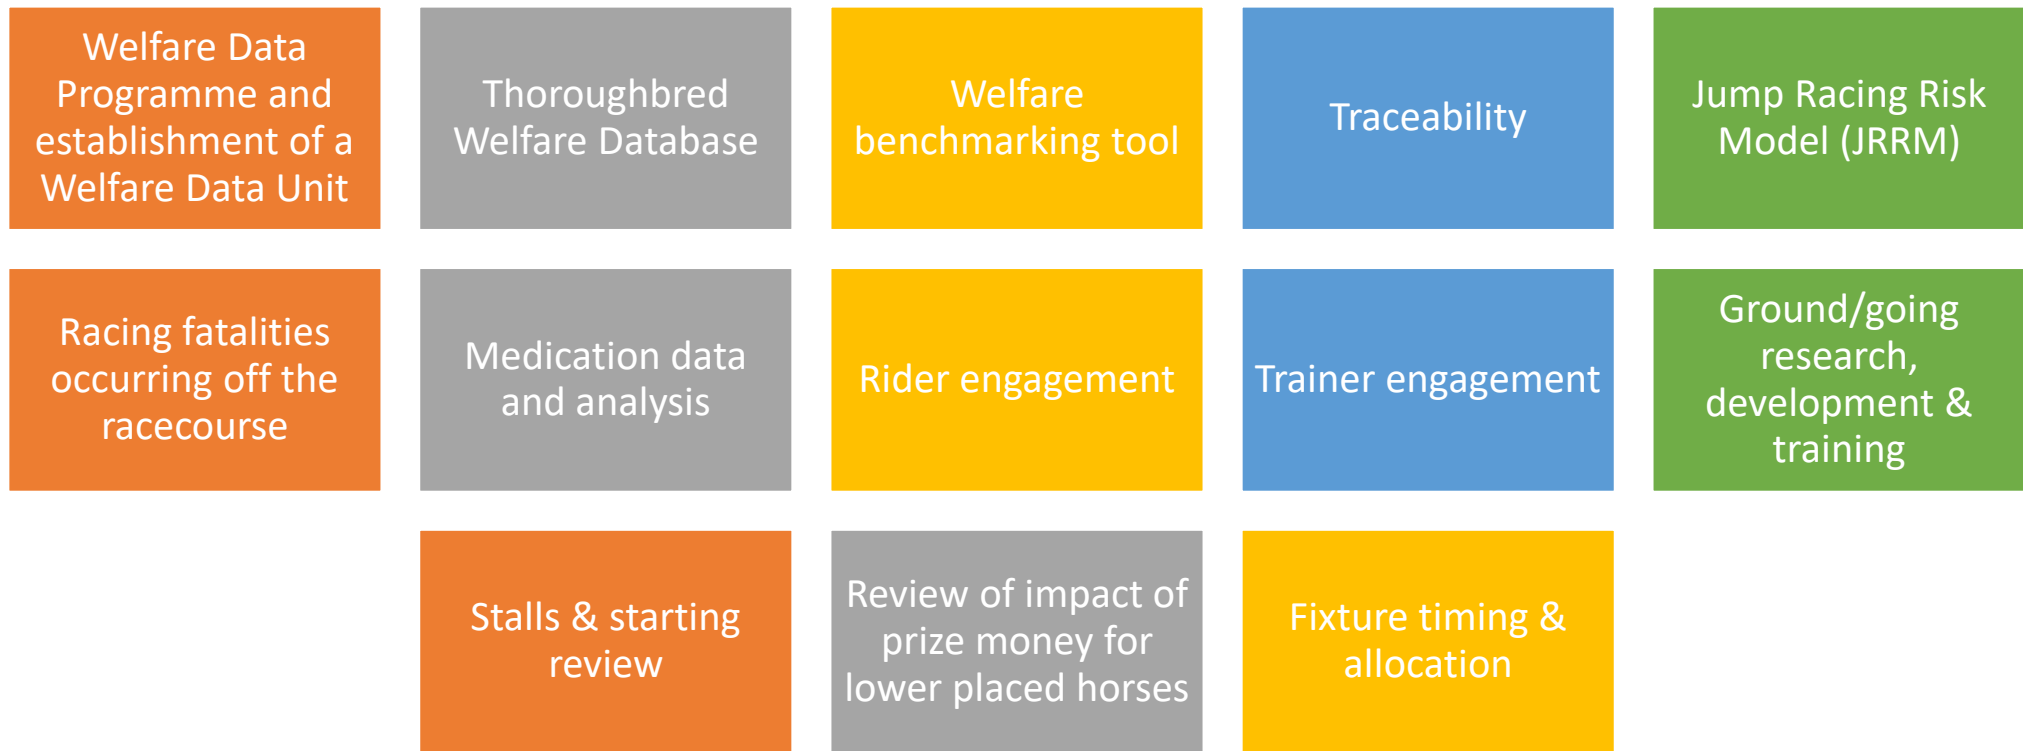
Welfare Data Programme and establishment of a Welfare Data Unit

Thoroughbred Welfare Database

Welfare benchmarking tool

Traceability

Jump Racing Risk Model (JRRM)

Racing fatalities occurring off the racecourse

Medication data and analysis

Rider engagement

Trainer engagement

Ground/going research, development & training

Stalls & starting review

Review of impact of prize money for lower placed horses

Fixture timing & allocation